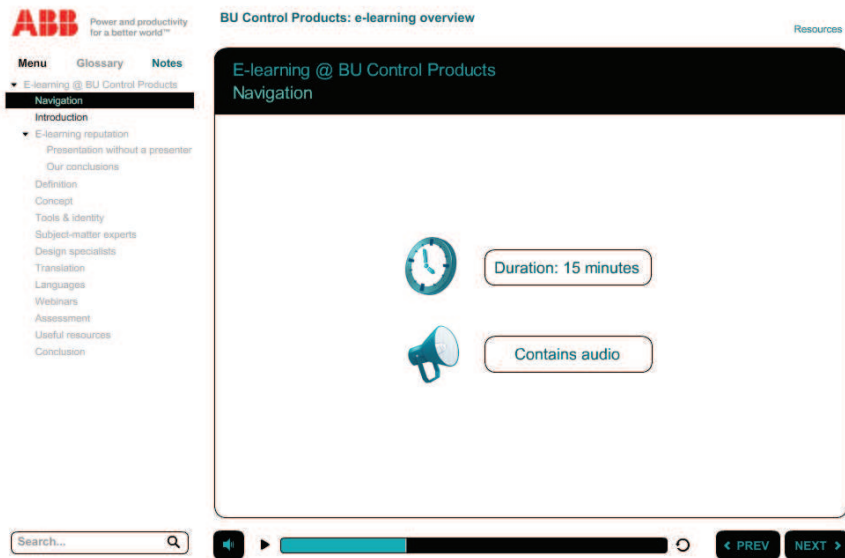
ABB
Power and productivity for a better world™

BU Control Products: e-learning overview

Resources

Menu Glossary Notes

E-learning @ BU Control Products
Navigation
Introduction
E-learning reputation
Presentation without a presenter
Our conclusions
Definition
Concept
Tools & identity
Subject-matter experts
Design specialists
Translation
Languages
Webinars
Assessment
Useful resources
Conclusion

E-learning @ BU Control Products
Navigation

Duration: 15 minutes

Contains audio

Search...

PREV

NEXT